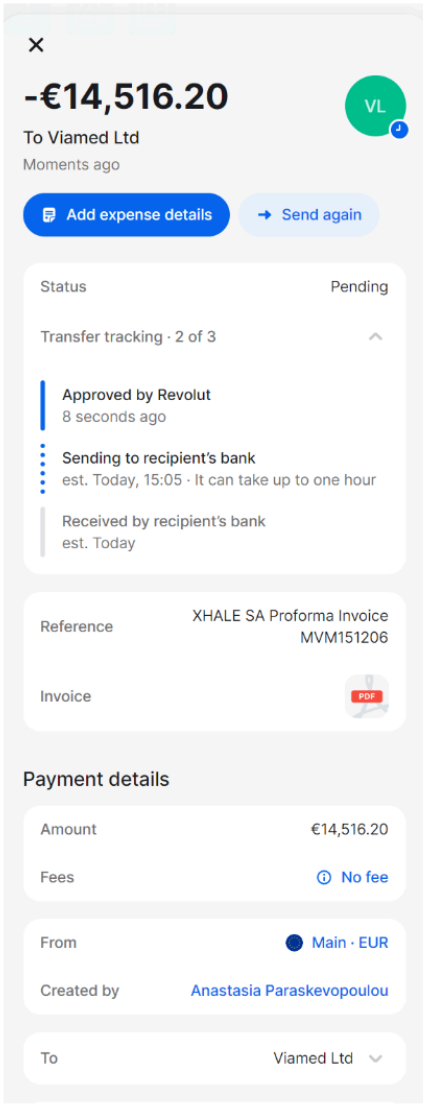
-€14,516.20

VL

To Viamed Ltd

Moments ago

Add expense details

Send again

Status Pending

Transfer tracking · 2 of 3

Approved by Revolut
8 seconds ago

Sending to recipient's bank
est. Today, 15:05 · It can take up to one hour

Received by recipient's bank
est. Today

Reference XHALE SA Proforma Invoice MVM151206

Invoice PDF

Payment details

Amount €14,516.20

Fees No fee

From Main · EUR

Created by Anastasia Paraskevopoulou

To Viamed Ltd